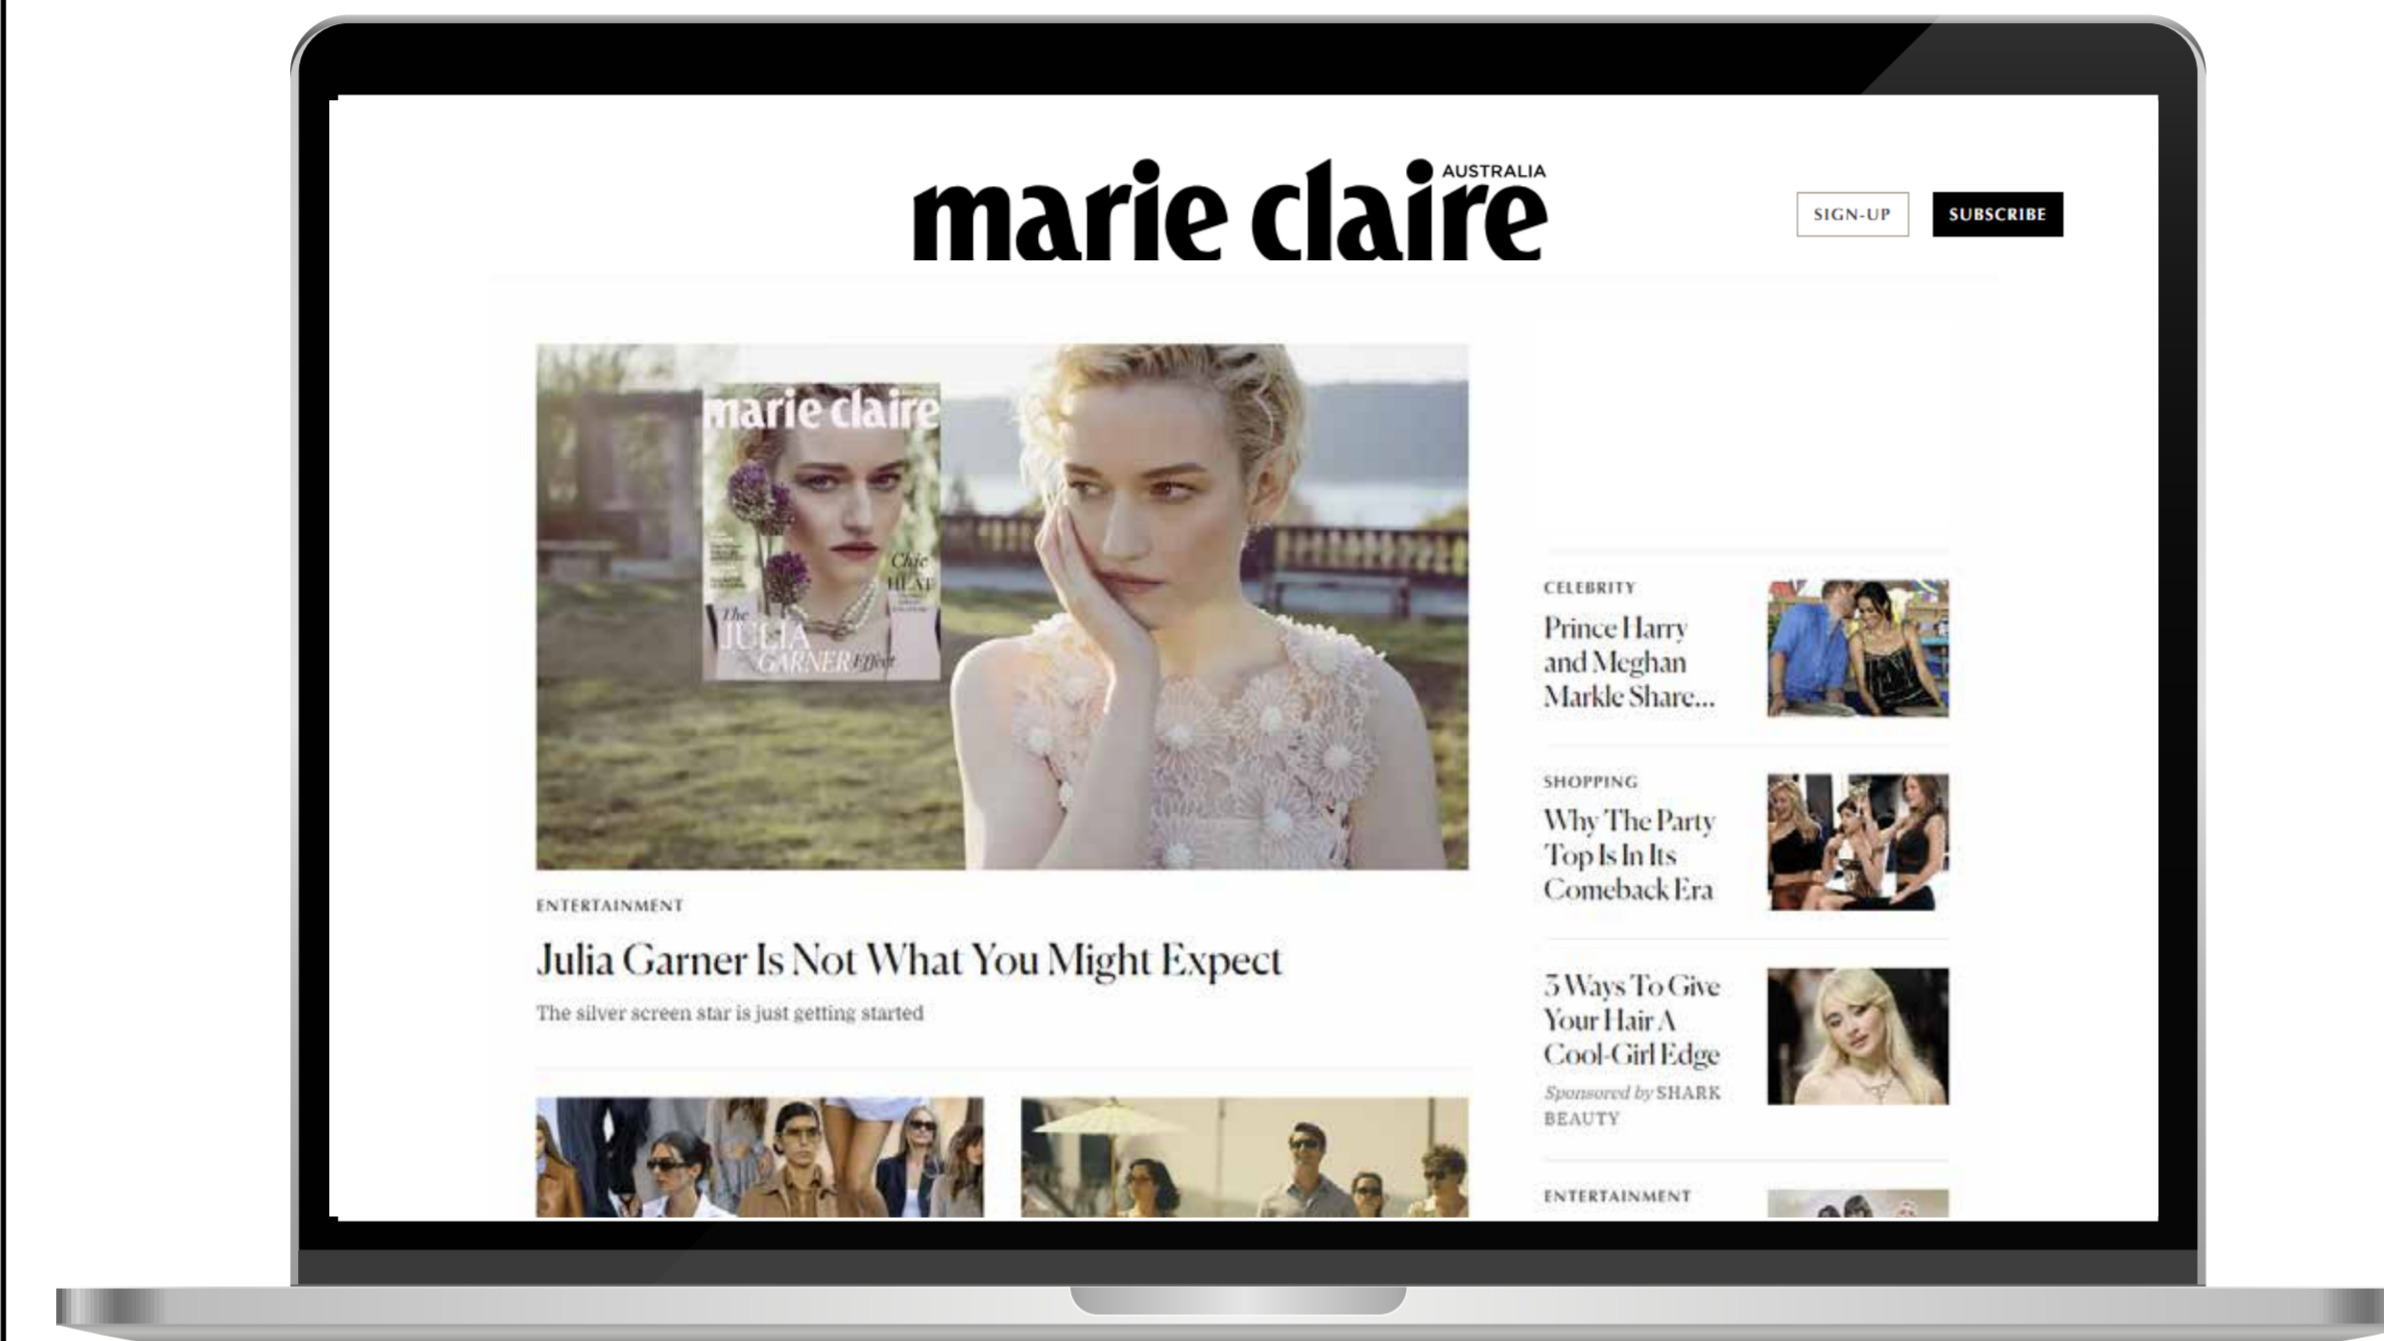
marie claire AUSTRALIA

SIGN-UP

SUBSCRIBE

marie claire

Chic HEAT

The JULIA GARNER Effect

ENTERTAINMENT

Julia Garner Is Not What You Might Expect

The silver screen star is just getting started

CELEBRITY

Prince Harry and Meghan Markle Share...

SHOPPING

Why The Party Top Is In Its Comeback Era

3 Ways To Give Your Hair A Cool-Girl Edge

Sponsored by SHARK BEAUTY

ENTERTAINMENT